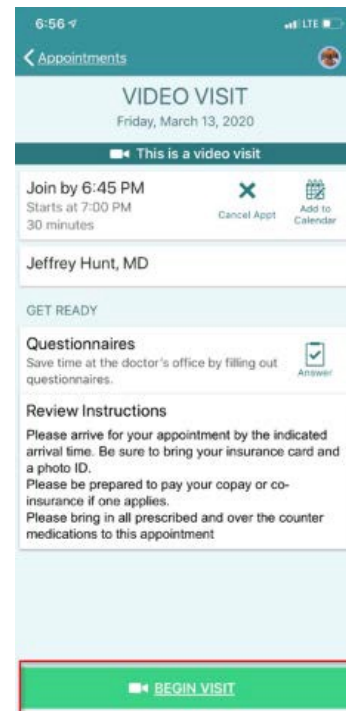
6:56
LTE

Appointments

VIDEO VISIT
Friday, March 13, 2020

This is a video visit

Join by 6:45 PM
Starts at 7:00 PM
30 minutes

Cancel Appt

Add to Calendar

Jeffrey Hunt, MD

GET READY

Questionnaires
Save time at the doctor's office by filling out questionnaires.

Answer

Review Instructions
Please arrive for your appointment by the indicated arrival time. Be sure to bring your insurance card and a photo ID.
Please be prepared to pay your copay or co-insurance if one applies.
Please bring in all prescribed and over the counter medications to this appointment

BEGIN VISIT